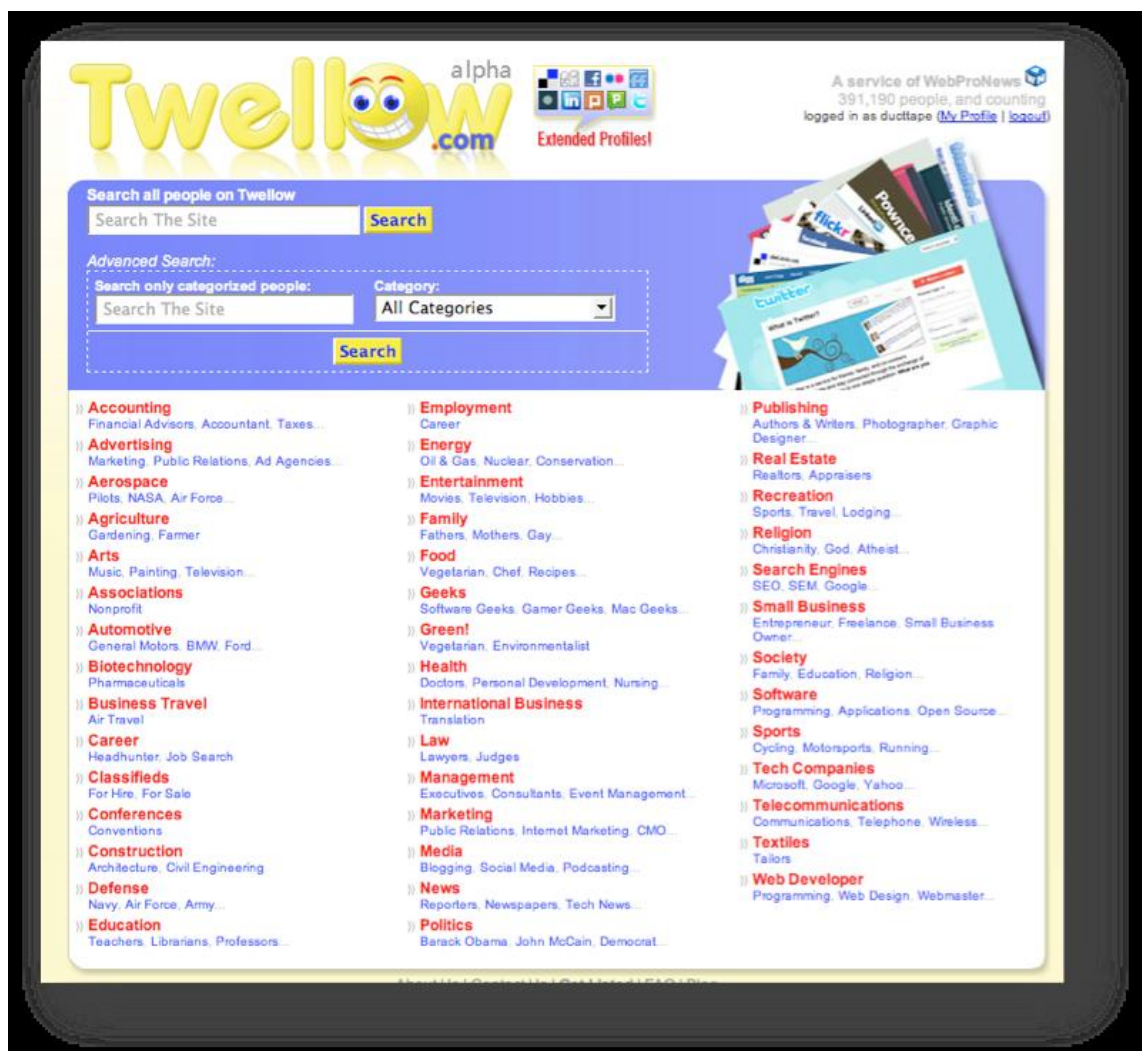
Twellow.com alpha

Extended Profiles!

A service of WebProNews
391,190 people, and counting
logged in as ducttape (My Profile | logout)

Search all people on Twellow
Search The Site
Search

Advanced Search:
Search only categorized people:
Search The Site
Category:
All Categories
Search

flickr
Pownce
twitter

Accounting
Financial Advisors, Accountant, Taxes...
Advertising
Marketing, Public Relations, Ad Agencies...
Aerospace
Pilots, NASA, Air Force...
Agriculture
Gardening, Farmer
Arts
Music, Painting, Television...
Associations
Nonprofit
Automotive
General Motors, BMW, Ford...
Biotechnology
Pharmaceuticals
Business Travel
Air Travel
Career
Headhunter, Job Search
Classifieds
For Hire, For Sale
Conferences
Conventions
Construction
Architecture, Civil Engineering
Defense
Navy, Air Force, Army...
Education
Teachers, Librarians, Professors...

Employment
Career
Energy
Oil & Gas, Nuclear, Conservation...
Entertainment
Movies, Television, Hobbies...
Family
Fathers, Mothers, Gay...
Food
Vegetarian, Chef, Recipes...
Geeks
Software Geeks, Gamer Geeks, Mac Geeks...
Green!
Vegetarian, Environmentalist
Health
Doctors, Personal Development, Nursing...
International Business
Translation
Law
Lawyers, Judges
Management
Executives, Consultants, Event Management...
Marketing
Public Relations, Internet Marketing, CMO...
Media
Blogging, Social Media, Podcasting...
News
Reporters, Newspapers, Tech News...
Politics
Barack Obama, John McCain, Democrat...

Publishing
Authors & Writers, Photographer, Graphic Designer...
Real Estate
Realtors, Appraisers
Recreation
Sports, Travel, Lodging...
Religion
Christianity, God, Atheist...
Search Engines
SEO, SEM, Google...
Small Business
Entrepreneur, Freelance, Small Business Owner...
Society
Family, Education, Religion...
Software
Programming, Applications, Open Source...
Sports
Cycling, Motorsports, Running...
Tech Companies
Microsoft, Google, Yahoo...
Telecommunications
Communications, Telephone, Wireless...
Textiles
Tailors
Web Developer
Programming, Web Design, Webmaster...

About Us | Contact Us | Get Listed | FAQ | Blog